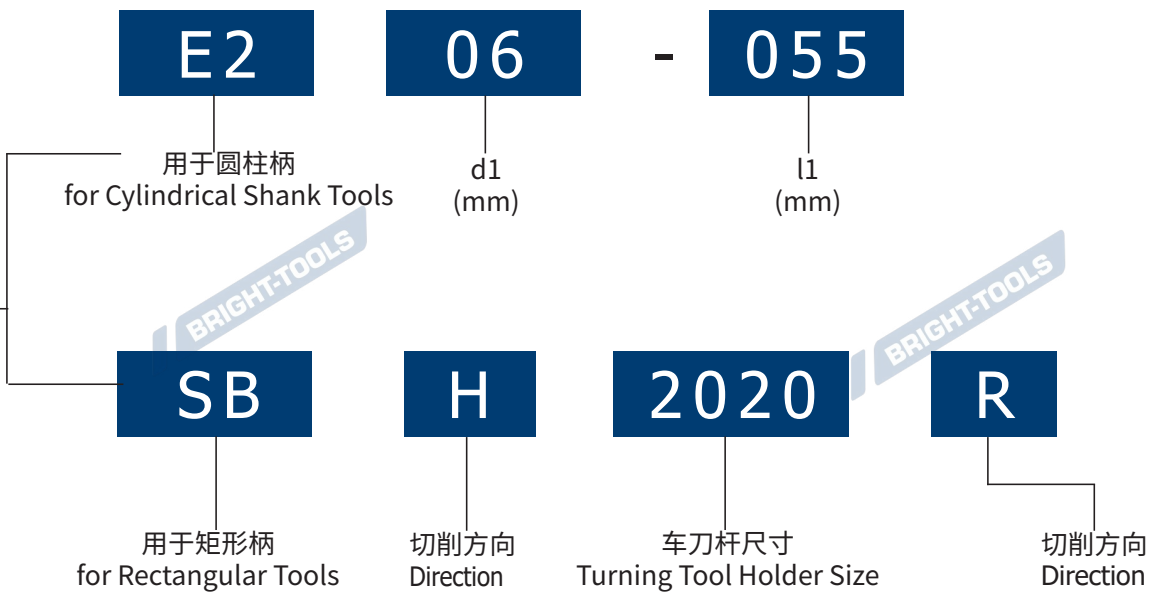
E2

06

-

055

用于圆柱柄
for Cylindrical Shank Tools

d1
(mm)

l1
(mm)

BRIGHT-TOOLS

BRIGHT-TOOLS

SB

H

2020

R

用于矩形柄
for Rectangular Tools

切削方向
Direction

车刀杆尺寸
Turning Tool Holder Size

切削方向
Direction